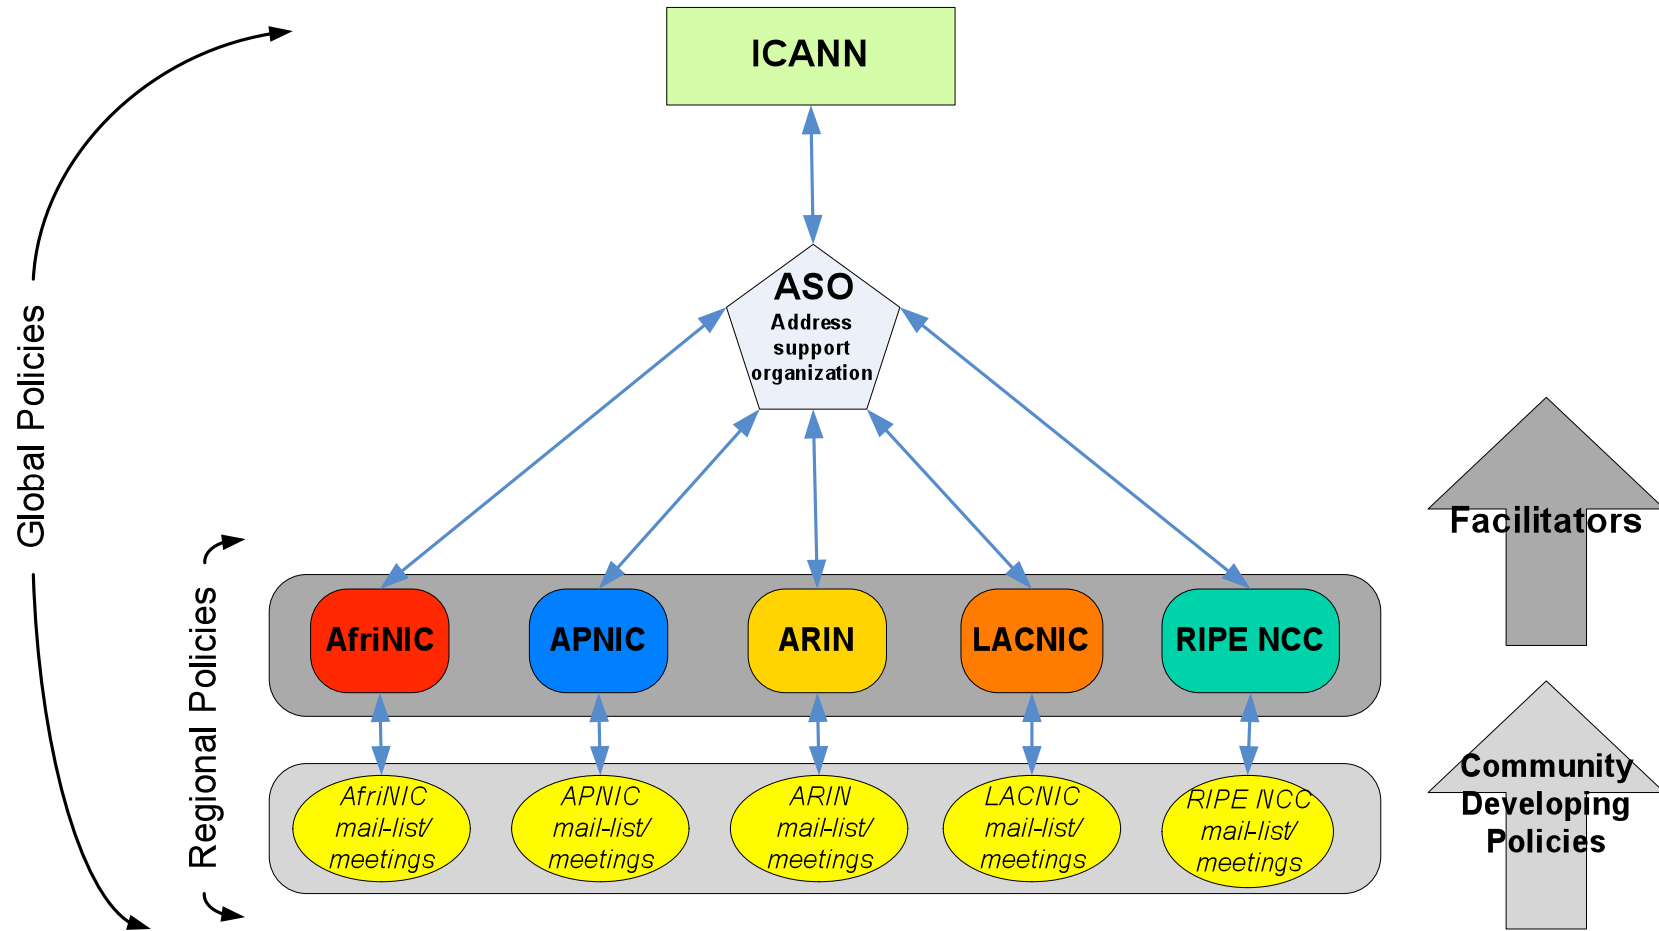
ICANN

ASO
Address support organization

Global Policies

Regional Policies

AfriNIC

APNIC

ARIN

LACNIC

RIPE NCC

AfriNIC mail-list/ meetings

APNIC mail-list/ meetings

ARIN mail-list/ meetings

LACNIC mail-list/ meetings

RIPE NCC mail-list/ meetings

Facilitators

Community Developing Policies